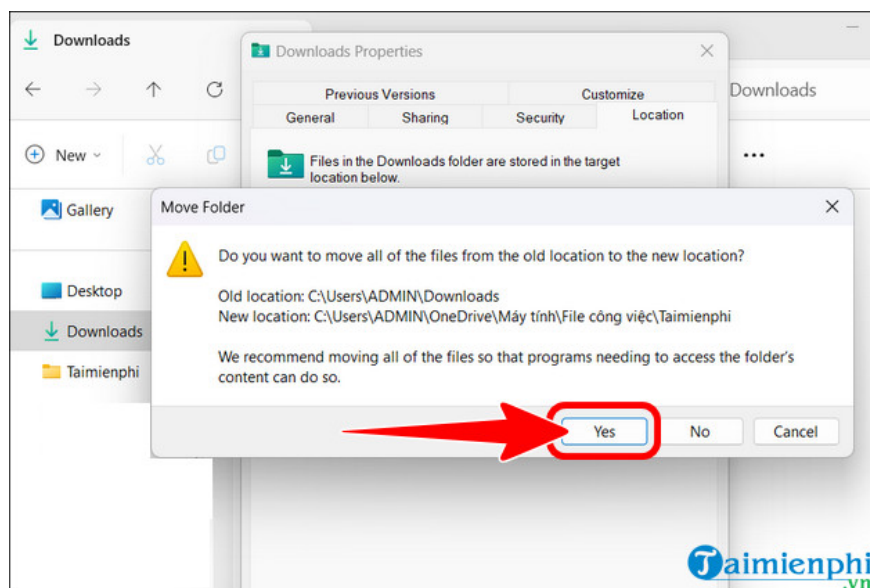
Downloads

New

Gallery

Desktop

Downloads

Taimienphi

Downloads

...

Downloads Properties

Previous Versions

Customize

General

Sharing

Security

Location

Files in the Downloads folder are stored in the target location below.

Move Folder

Do you want to move all of the files from the old location to the new location?

Old location: C:\Users\ADMIN\Downloads
New location: C:\Users\ADMIN\OneDrive\Máy tính\File công việc\Taimienphi

We recommend moving all of the files so that programs needing to access the folder's content can do so.

Yes

No

Cancel

Taimienphi.vn